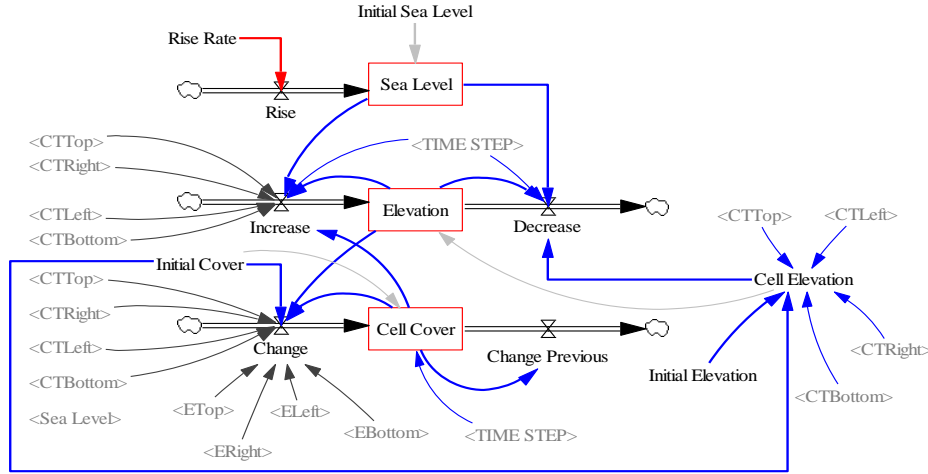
Initial Sea Level

Rise Rate

Sea Level

Rise

<CTTop>

<CTRight>

<TIME STEP>

Elevation

<CTLeft>

Increase

Decrease

<CTBottom>

<CTTop>

<CTLeft>

Initial Cover

Cell Elevation

<CTTop>

<CTRight>

Cell Cover

<CTLeft>

Change

Change Previous

<CTRight>

Initial Elevation

<CTBottom>

<ETop>

<ELeft>

<CTBottom>

<Sea Level>

<EBottom>

<ERight>

<TIME STEP>